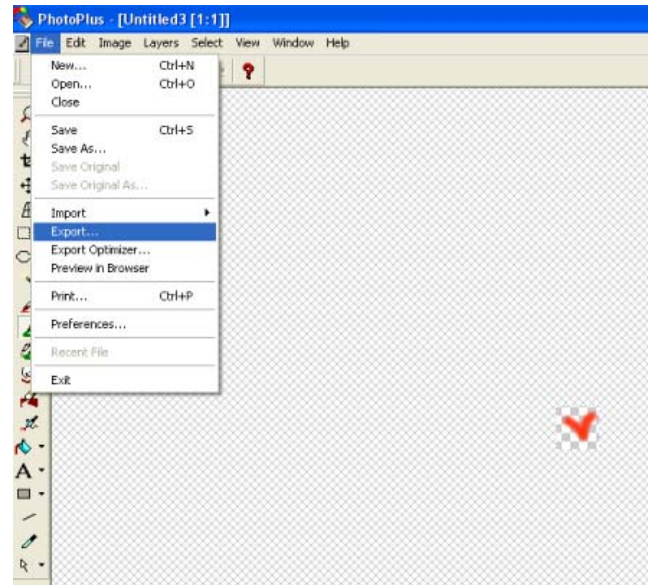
PhotoPlus - [Untitled3 [1:1]]

File Edit Image Layers Select View Window Help

New... Ctrl+N
Open... Ctrl+O
Close

Save Ctrl+S
Save As...
Save Original
Save Original As...

Import
Export...
Export Optimizer...
Preview in Browser

Print... Ctrl+P

Preferences...

Recent File

Exit

A